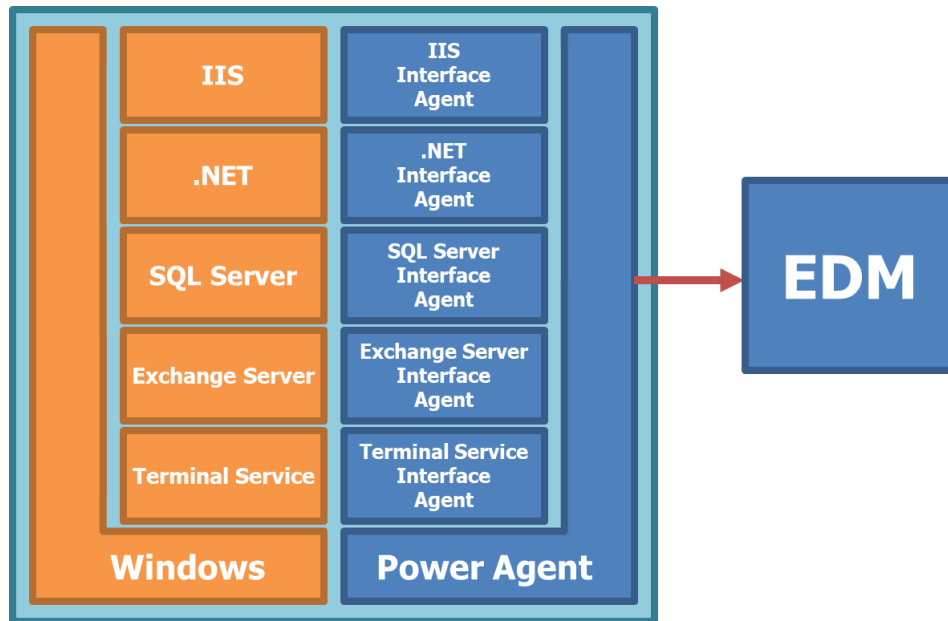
IIS

.NET

SQL Server

Exchange Server

Terminal Service

IIS Interface Agent

.NET Interface Agent

SQL Server Interface Agent

Exchange Server Interface Agent

Terminal Service Interface Agent

Windows

Power Agent

EDM